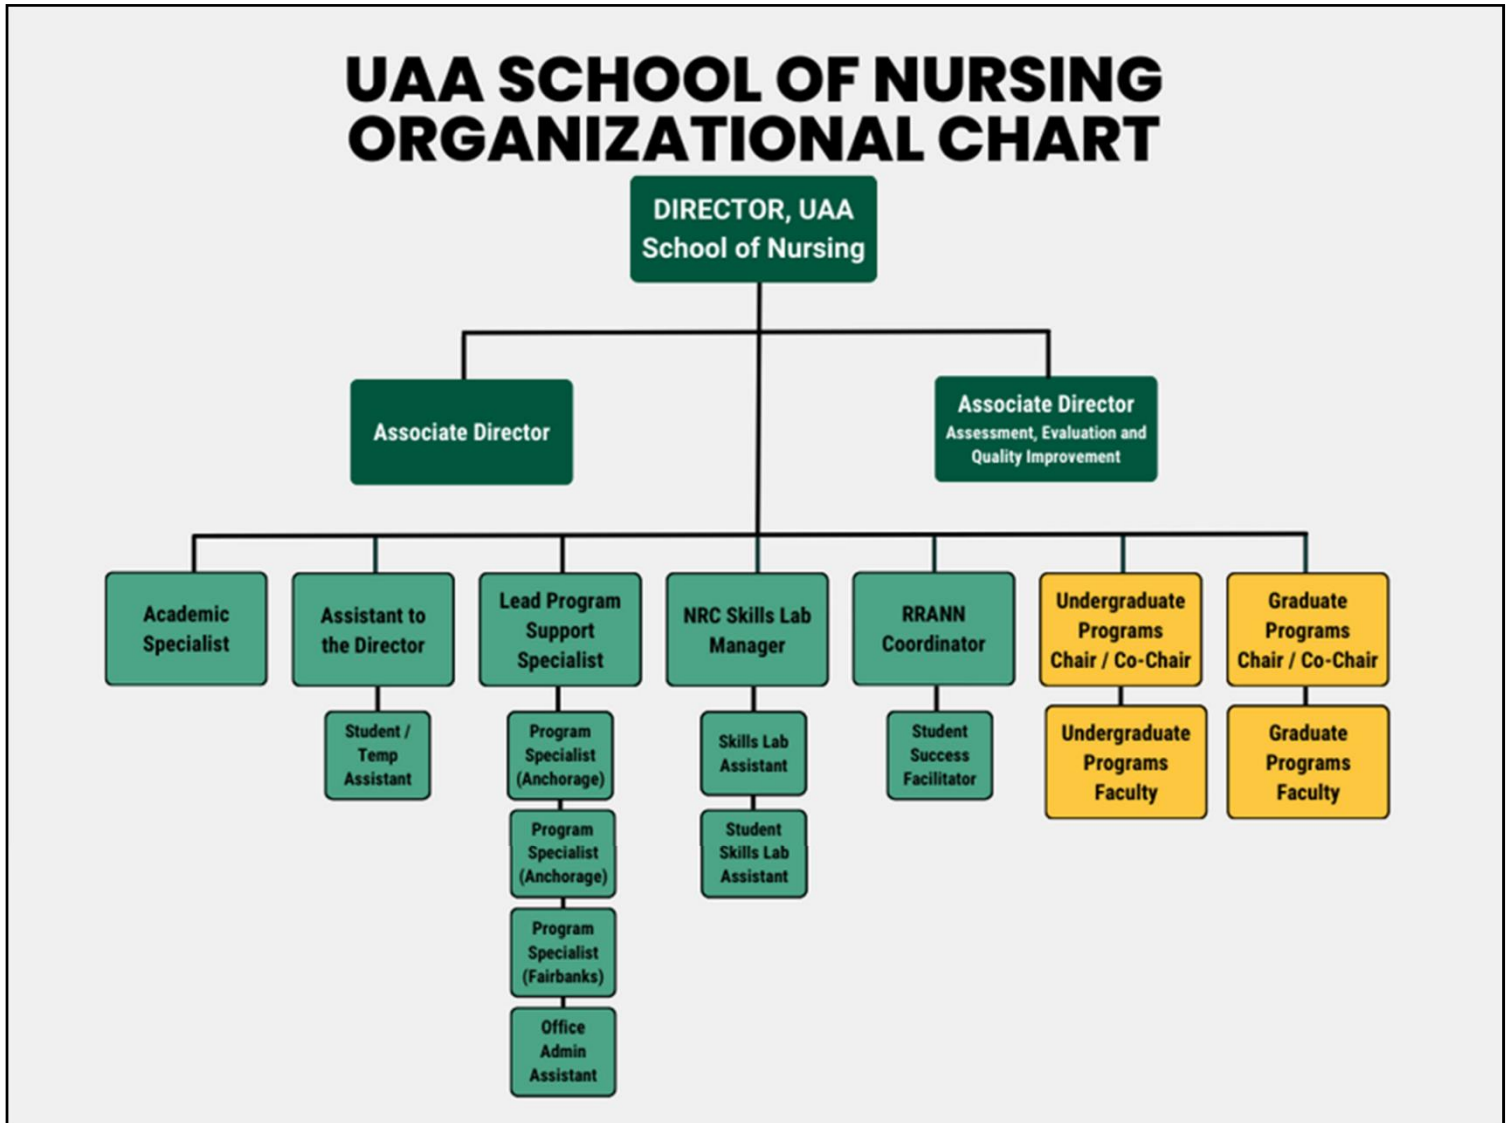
UAA SCHOOL OF NURSING ORGANIZATIONAL CHART

DIRECTOR, UAA School of Nursing

Associate Director

Associate Director
Assessment, Evaluation and Quality Improvement

Academic Specialist

Assistant to the Director

Student / Temp Assistant

Lead Program Support Specialist

Program Specialist (Anchorage)

Program Specialist (Anchorage)

Program Specialist (Fairbanks)

Office Admin Assistant

NRC Skills Lab Manager

Skills Lab Assistant

Student Skills Lab Assistant

RRANN Coordinator

Student Success Facilitator

Undergraduate Programs Chair / Co-Chair

Undergraduate Programs Faculty

Graduate Programs Chair / Co-Chair

Graduate Programs Faculty